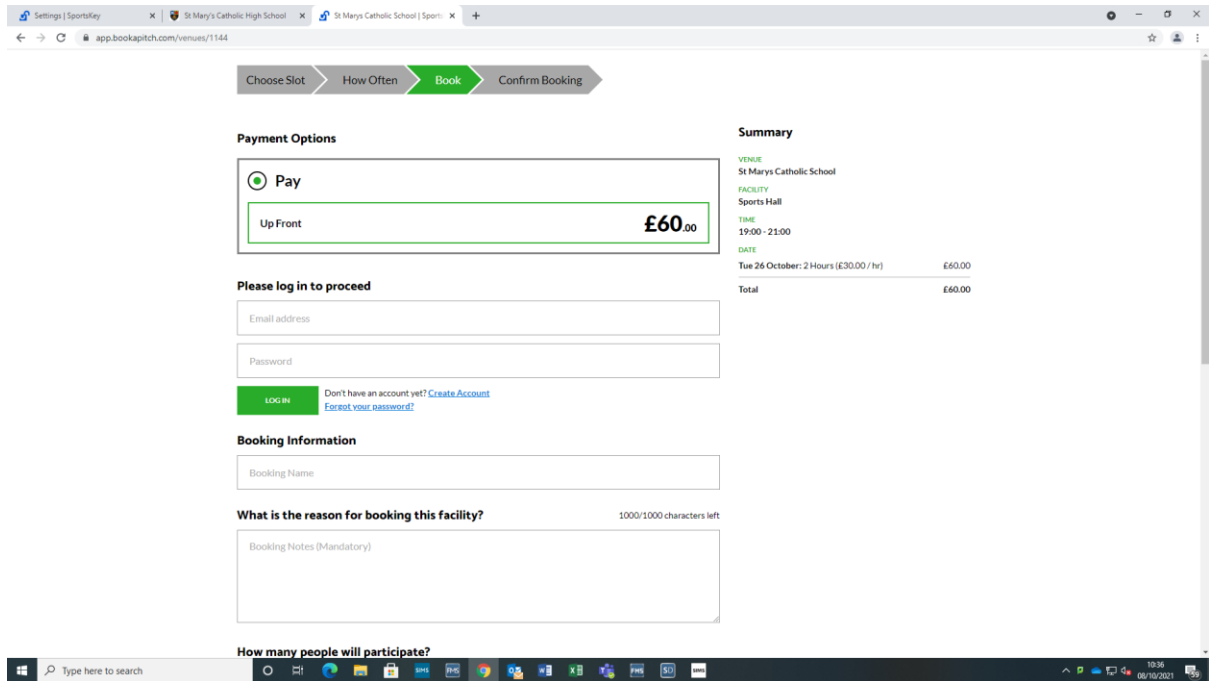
Settings | SportsKey
St Mary's Catholic High School
St Marys Catholic School | Sports
app.bookapitch.com/venues/1144

Choose Slot
How Often
Book
Confirm Booking

Payment Options

Pay

Up Front £60.00

Summary

VENUE
St Marys Catholic School
FACILITY
Sports Hall
TIME
19:00 - 21:00
DATE
Tue 26 October: 2 Hours (£30.00 / hr) £60.00
Total £60.00

Please log in to proceed

Email address

Password

LOG IN
Don't have an account yet? Create Account
Forgot your password?

Booking Information

Booking Name

What is the reason for booking this facility?
1000/1000 characters left

Booking Notes (Mandatory)

How many people will participate?

Type here to search
10:36
08/10/2021